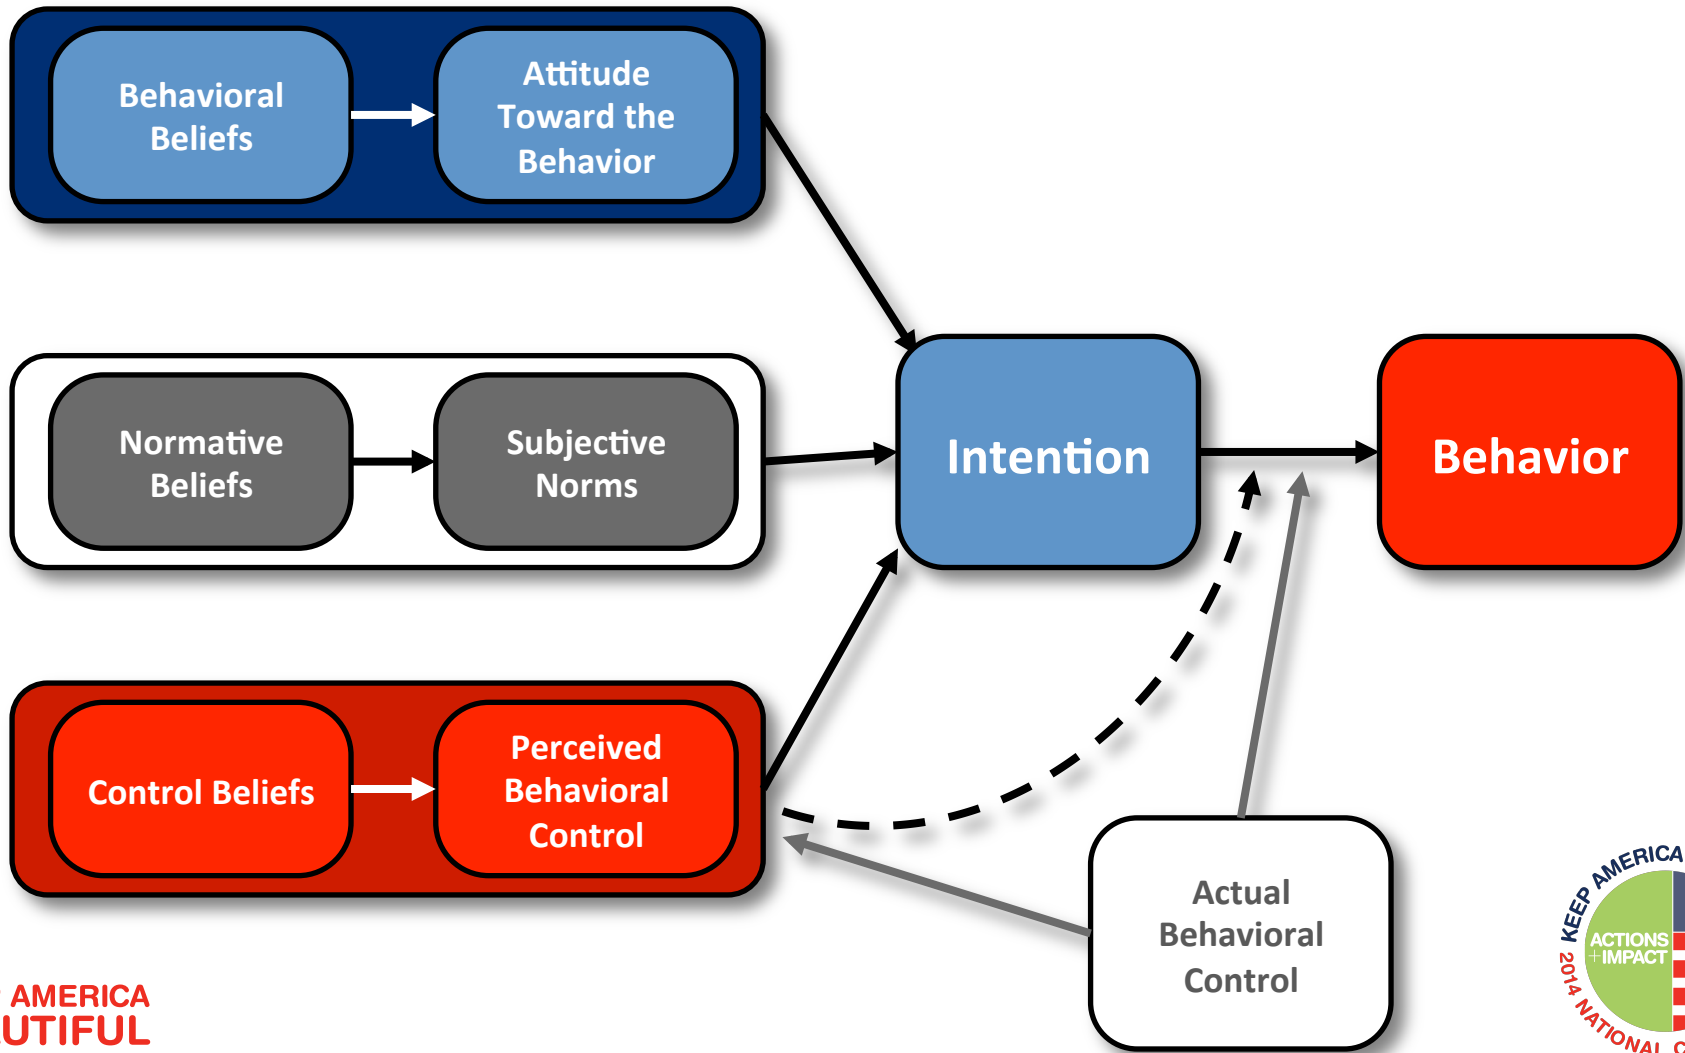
Behavioral Beliefs

Attitude Toward the Behavior

Normative Beliefs

Subjective Norms

Intention

Behavior

Control Beliefs

Perceived Behavioral Control

Actual Behavioral Control

AMERICA
UTIFUL

KEEP AMERICA
ACTIONS +IMPACT
2014 NATIONAL C